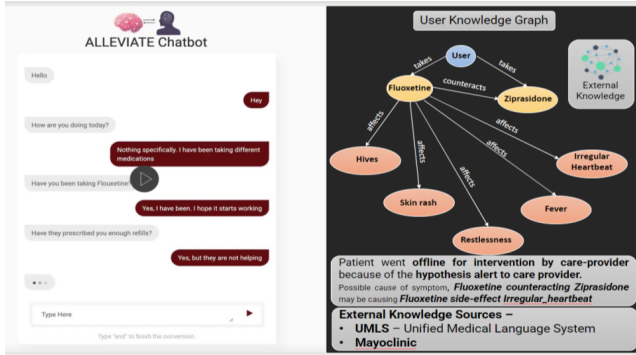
ALLEVIATE Chatbot

Hello

Hey

How are you doing today?

Nothing specifically. I have been taking different medications

Have you been taking Flouxetine?

Yes, I have been. I hope it starts working

Have they prescribed you enough refills?

Yes, but they are not helping

Type Here

Type "end" to finish the conversion.

User Knowledge Graph

User

takes

takes

Fluoxetine

counteracts

Ziprasidone

External Knowledge

affects

affects

affects

affects

affects

affects

Hives

Skin rash

Restlessness

Fever

Irregular Heartbeat

Patient went offline for intervention by care-provider because of the hypothesis alert to care provider.

Possible cause of symptom, Fluoxetine counteracting Ziprasidone may be causing Fluoxetine side-effect Irregular_heartbeat

External Knowledge Sources –
- UMLS – Unified Medical Language System
- Mayoclinic